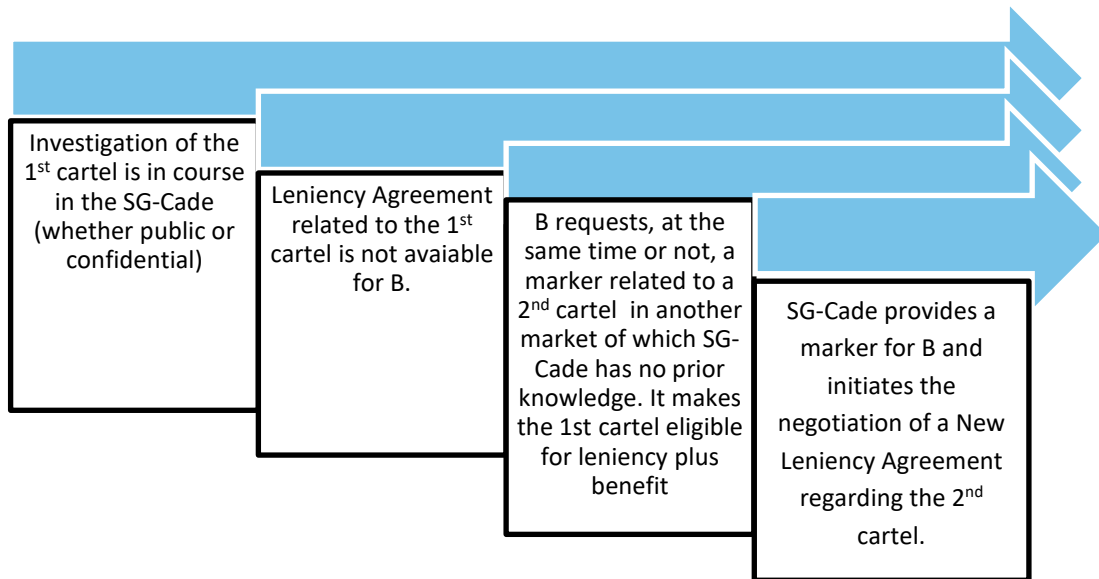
Investigation of the 1$^{st}$ cartel is in course in the SG-Cade (whether public or confidential)

Leniency Agreement related to the 1$^{st}$ cartel is not avaiable for B.

B requests, at the same time or not, a marker related to a 2$^{nd}$ cartel in another market of which SG-Cade has no prior knowledge. It makes the 1st cartel eligible for leniency plus benefit

SG-Cade provides a marker for B and initiates the negotiation of a New Leniency Agreement regarding the 2$^{nd}$ cartel.